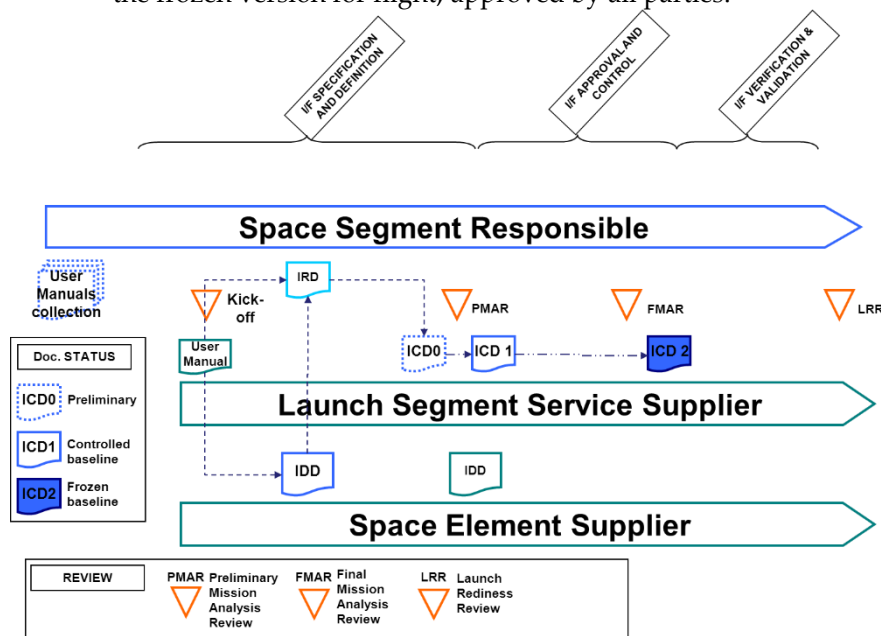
the frozen version for flight, approved by all parties.

I/F SPECIFICATION AND DEFINITION

I/F APPROVAL AND CONTROL

I/F VERIFICATION & VALIDATION

Space Segment Responsible

User Manuals collection

Kick-off

IRD

PMAR

FMAR

LRR

User Manual

ICD0

ICD 1

ICD 2

Doc. STATUS

ICD0 Preliminary

ICD1 Controlled baseline

ICD2 Frozen baseline

Launch Segment Service Supplier

IDD

IDD

Space Element Supplier

REVIEW

PMAR Preliminary Mission Analysis Review

FMAR Final Mission Analysis Review

LRR Launch Rediness Review